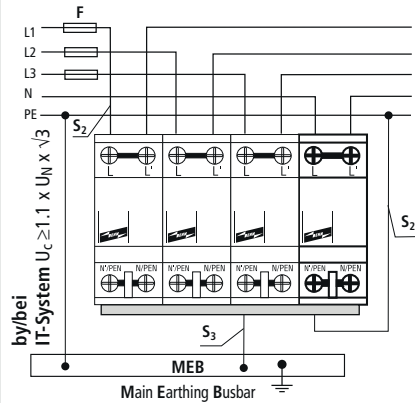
F

L1

L2

L3

N

PE

$S_2$

L L'

L L'

L L'

L L'

$S_2$

N'/PEN N/PEN

N'/PEN N/PEN

N'/PEN N/PEN

N'/PEN N/PEN

$S_3$

by/bei
IT-System $U_C \geq 1.1 \times U_N \times \sqrt{3}$

MEB

Main Earthing Busbar